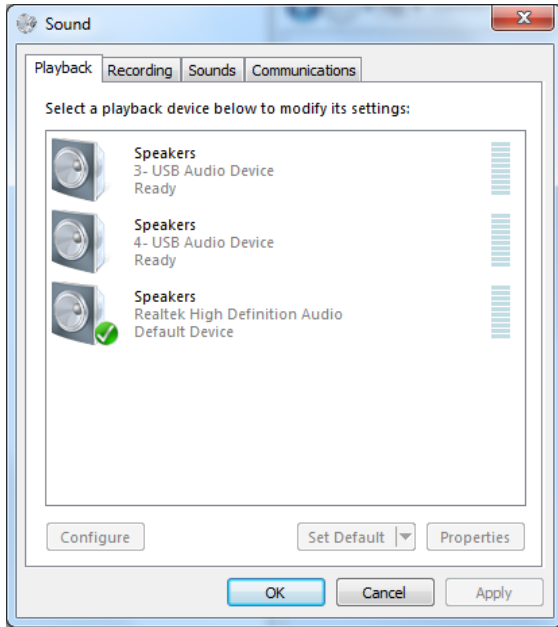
Sound

Playback | Recording | Sounds | Communications

Select a playback device below to modify its settings:

Speakers
3- USB Audio Device
Ready

Speakers
4- USB Audio Device
Ready

Speakers
Realtek High Definition Audio
Default Device

Configure
Set Default
Properties

OK
Cancel
Apply